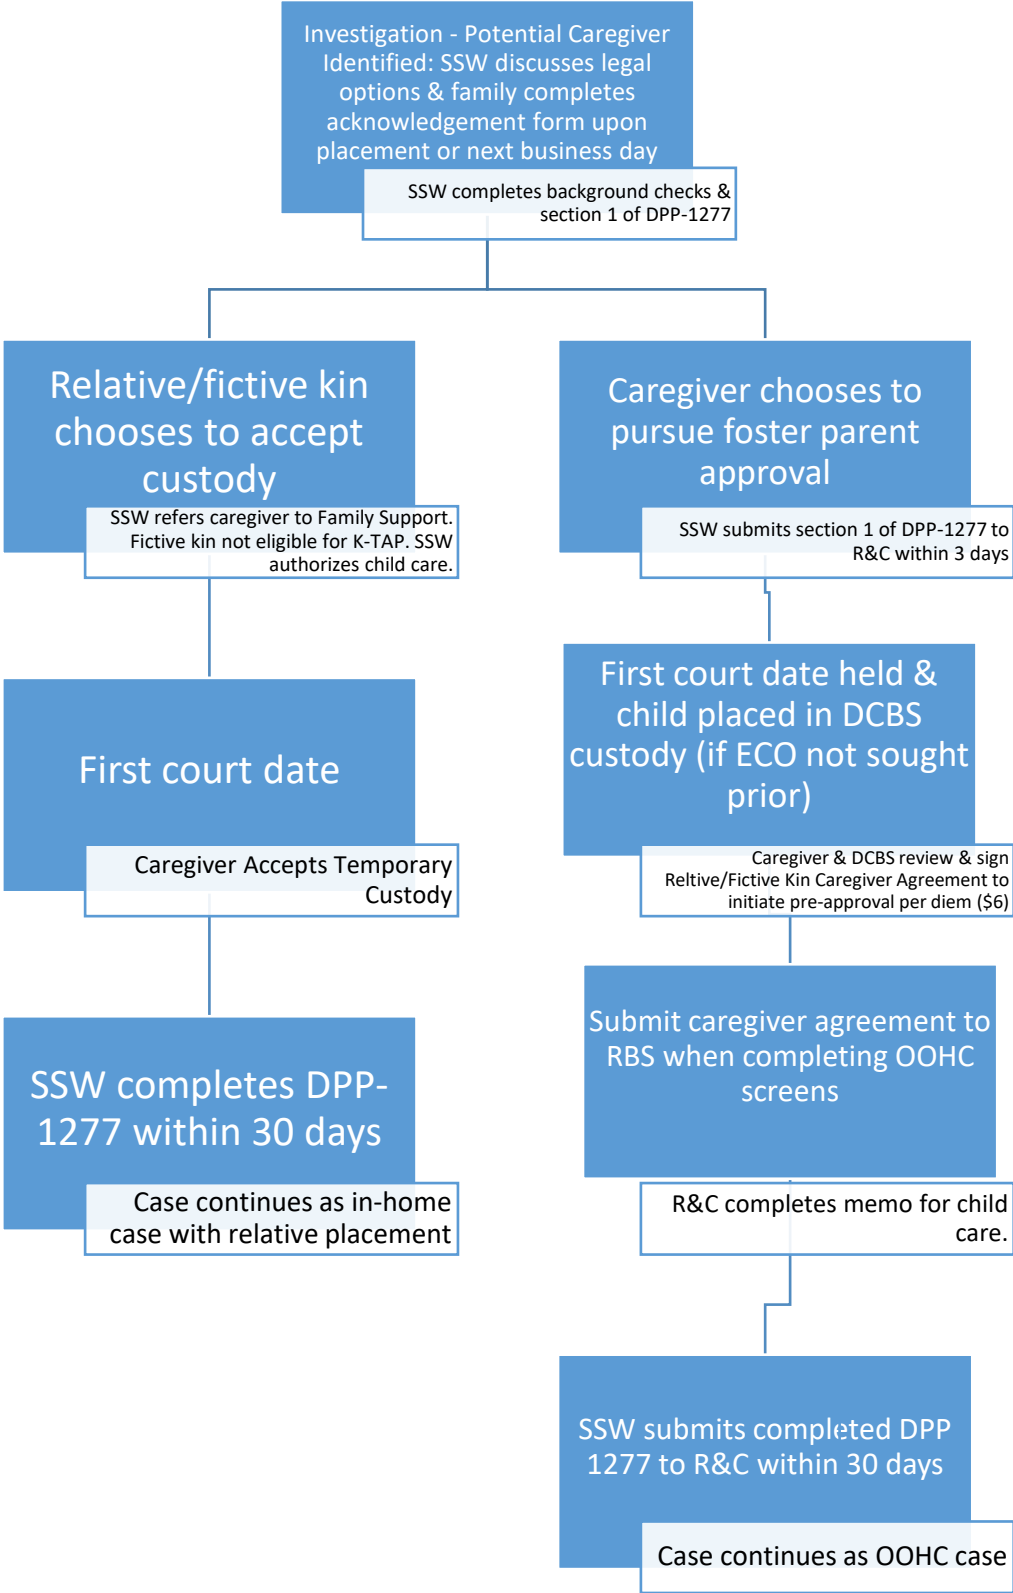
Investigation - Potential Caregiver Identified: SSW discusses legal options & family completes acknowledgement form upon placement or next business day

SSW completes background checks & section 1 of DPP-1277

Relative/fictive kin chooses to accept custody

SSW refers caregiver to Family Support. Fictive kin not eligible for K-TAP. SSW authorizes child care.

First court date

Caregiver Accepts Temporary Custody

SSW completes DPP-1277 within 30 days

Case continues as in-home case with relative placement

Caregiver chooses to pursue foster parent approval

SSW submits section 1 of DPP-1277 to R&C within 3 days

First court date held & child placed in DCBS custody (if ECO not sought prior)

Caregiver & DCBS review & sign Reltive/Fictive Kin Caregiver Agreement to initiate pre-approval per diem ($6)

Submit caregiver agreement to RBS when completing OOHC screens

R&C completes memo for child care.

SSW submits completed DPP 1277 to R&C within 30 days

Case continues as OOHC case